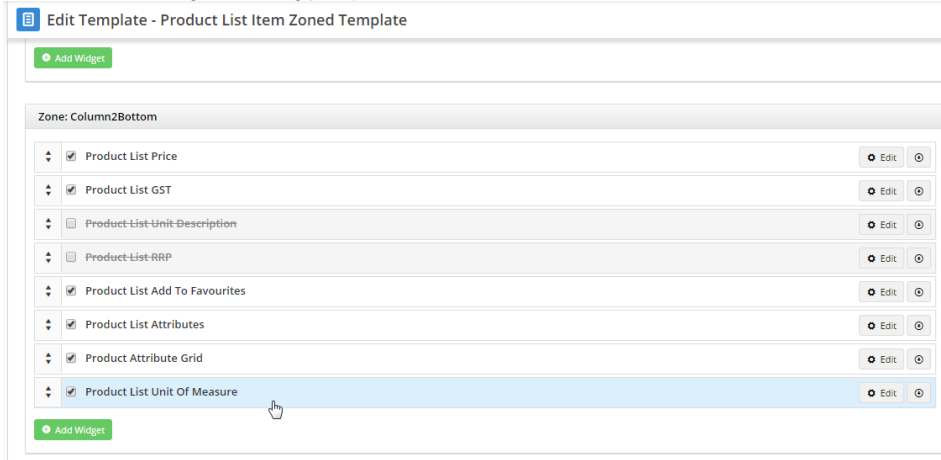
Edit Template - Product List Item Zoned Template

Add Widget

Zone: Column2Bottom

Product List Price Edit

Product List GST Edit

~~Product List Unit Description~~ Edit

~~Product List RRP~~ Edit

Product List Add To Favourites Edit

Product List Attributes Edit

Product Attribute Grid Edit

Product List Unit Of Measure Edit

Add Widget